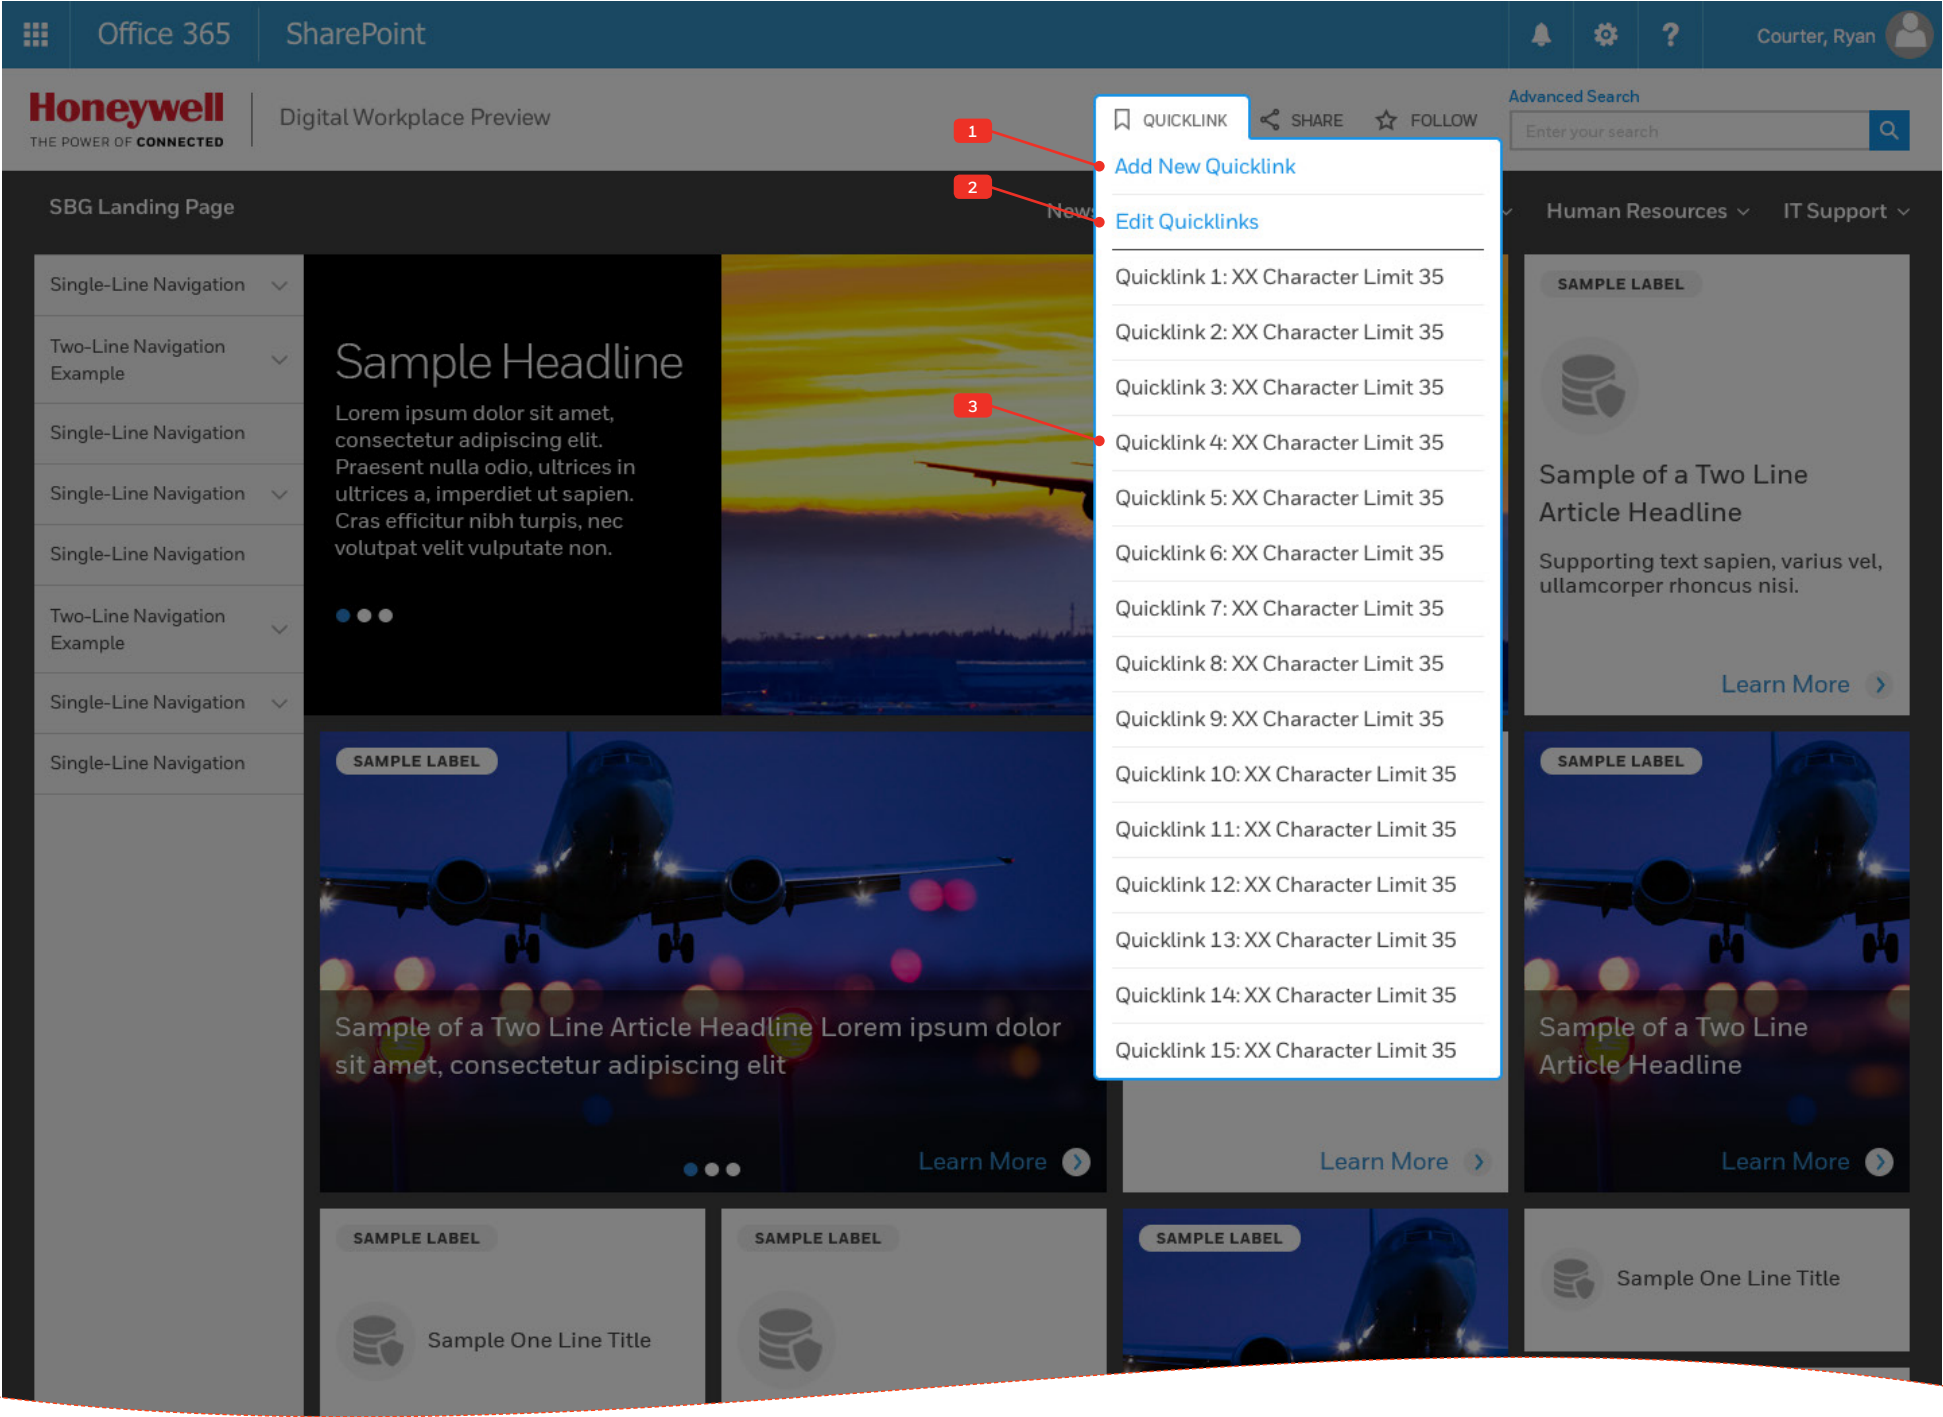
Office 365 SharePoint

Courter, Ryan

Honeywell
THE POWER OF CONNECTED

Digital Workplace Preview

QUICKLINK SHARE FOLLOW

Advanced Search

Enter your search

1
2
3

Add New Quicklink
Edit Quicklinks
Quicklink 1: XX Character Limit 35
Quicklink 2: XX Character Limit 35
Quicklink 3: XX Character Limit 35
Quicklink 4: XX Character Limit 35
Quicklink 5: XX Character Limit 35
Quicklink 6: XX Character Limit 35
Quicklink 7: XX Character Limit 35
Quicklink 8: XX Character Limit 35
Quicklink 9: XX Character Limit 35
Quicklink 10: XX Character Limit 35
Quicklink 11: XX Character Limit 35
Quicklink 12: XX Character Limit 35
Quicklink 13: XX Character Limit 35
Quicklink 14: XX Character Limit 35
Quicklink 15: XX Character Limit 35

SBG Landing Page

News

Human Resources IT Support

Single-Line Navigation
Two-Line Navigation Example
Single-Line Navigation
Single-Line Navigation
Single-Line Navigation
Two-Line Navigation Example
Single-Line Navigation
Single-Line Navigation

Sample Headline

Lorem ipsum dolor sit amet, consectetur adipiscing elit. Praesent nulla odio, ultrices in ultrices a, imperdiet ut sapien. Cras efficitur nibh turpis, nec volutpat velit vulputate non.

SAMPLE LABEL

Sample of a Two Line Article Headline

Supporting text sapien, varius vel, ullamcorper rhoncus nisi.

Learn More

SAMPLE LABEL

Sample of a Two Line Article Headline Lorem ipsum dolor sit amet, consectetur adipiscing elit

Learn More

Learn More

SAMPLE LABEL

Sample of a Two Line Article Headline

Learn More

SAMPLE LABEL

Sample One Line Title

SAMPLE LABEL

SAMPLE LABEL

Sample One Line Title